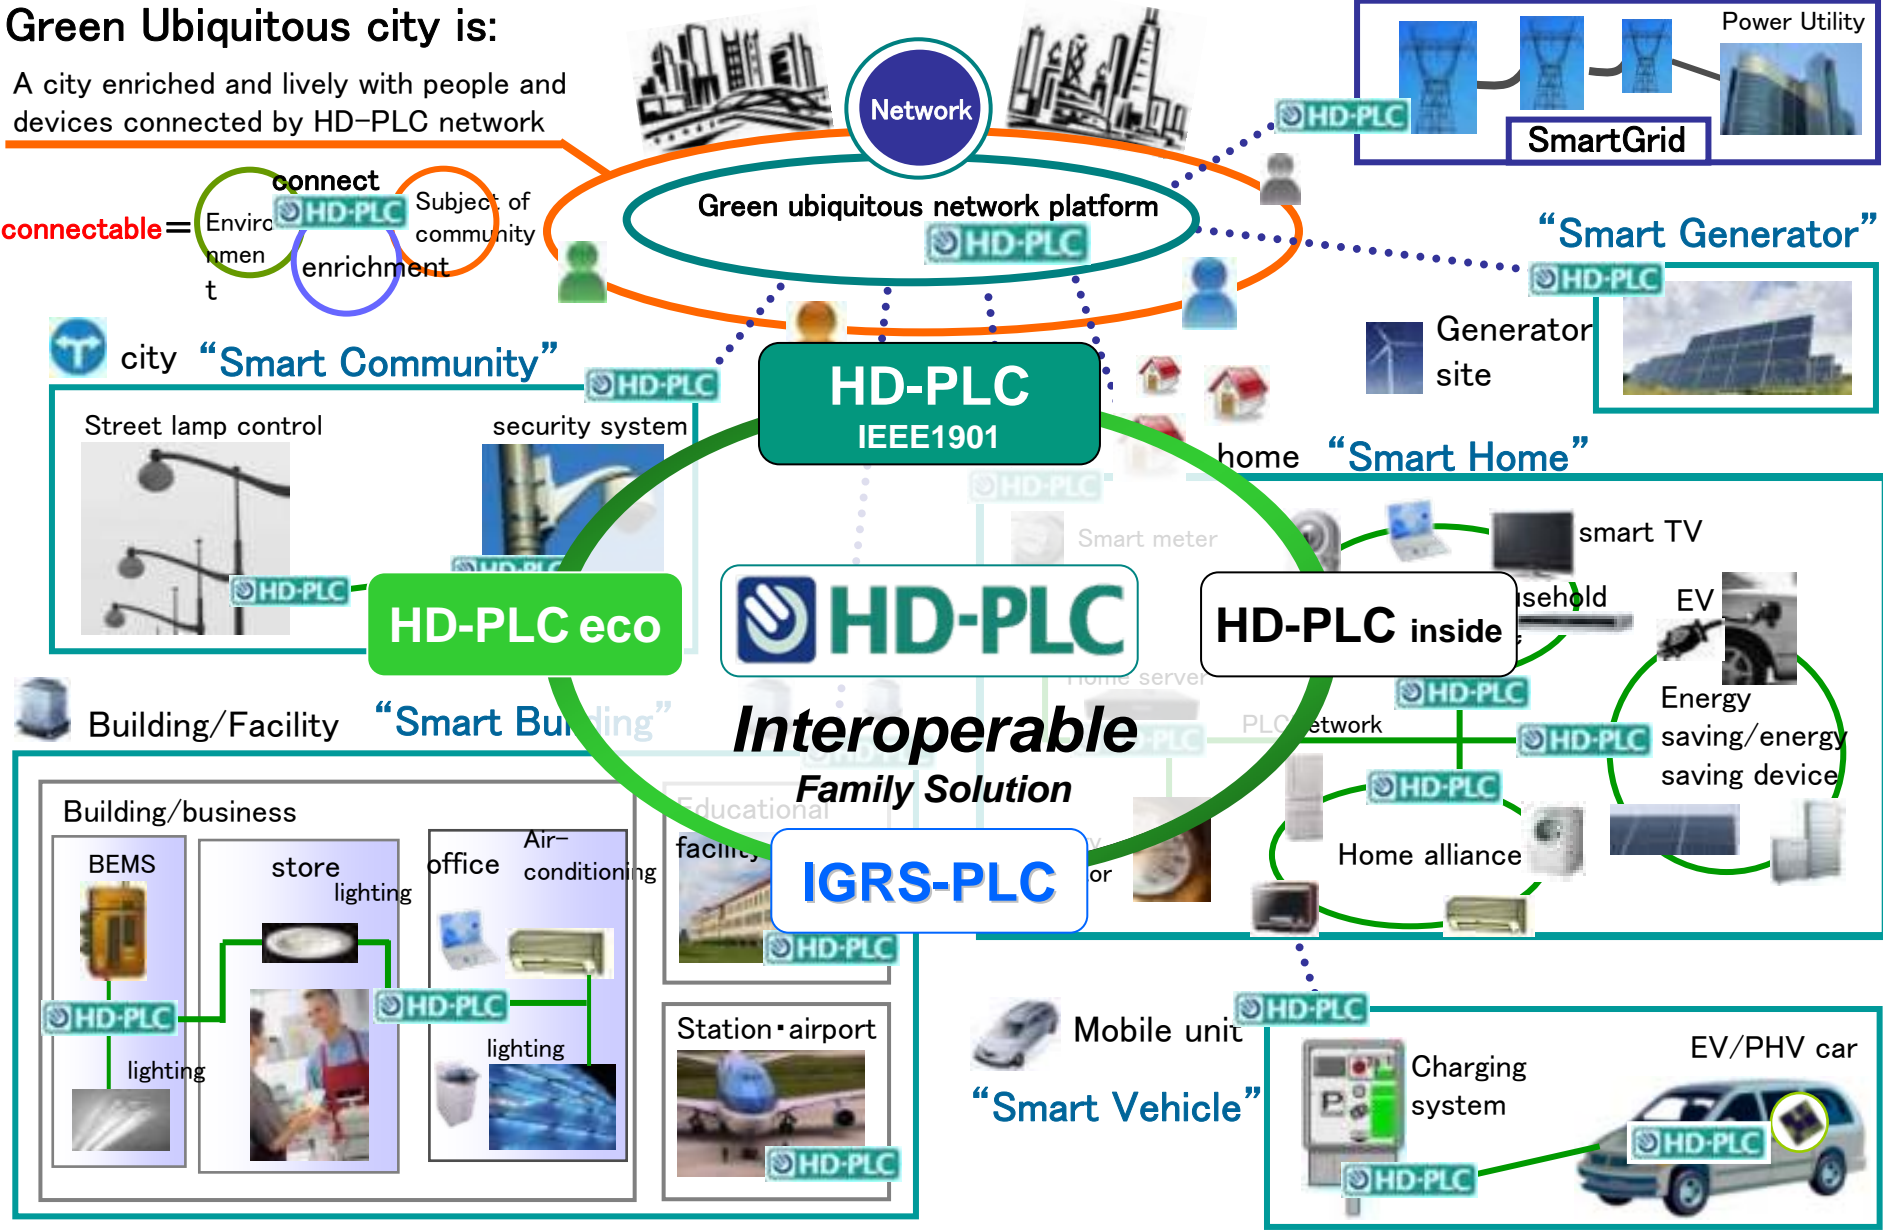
Green Ubiquitous city is:

A city enriched and lively with people and devices connected by HD-PLC network

connectable = Environmen t

connect

HD-PLC

Subject of community

enrichment

Network

Green ubiquitous network platform

HD-PLC

HD-PLC

Power Utility

SmartGrid

"Smart Generator"

HD-PLC

Generator site

city "Smart Community"

HD-PLC

Street lamp control

security system

HD-PLC

HD-PLC

IEEE1901

home "Smart Home"

HD-PLC

Smart meter

smart TV

HD-PLC eco

HD-PLC

HD-PLC inside

usehold

EV

Home server

HD-PLC

Energy saving/energy saving device

Building/Facility "Smart Building"

Interoperable

Family Solution

PLC network

HD-PLC

HD-PLC

Building/business

BEMS

store

lighting

office

Air-conditioning

Educational facility

HD-PLC

IGRS-PLC

or

Home alliance

HD-PLC

HD-PLC

lighting

lighting

Station・airport

HD-PLC

Mobile unit

HD-PLC

"Smart Vehicle"

Charging system

EV/PHV car

HD-PLC

HD-PLC